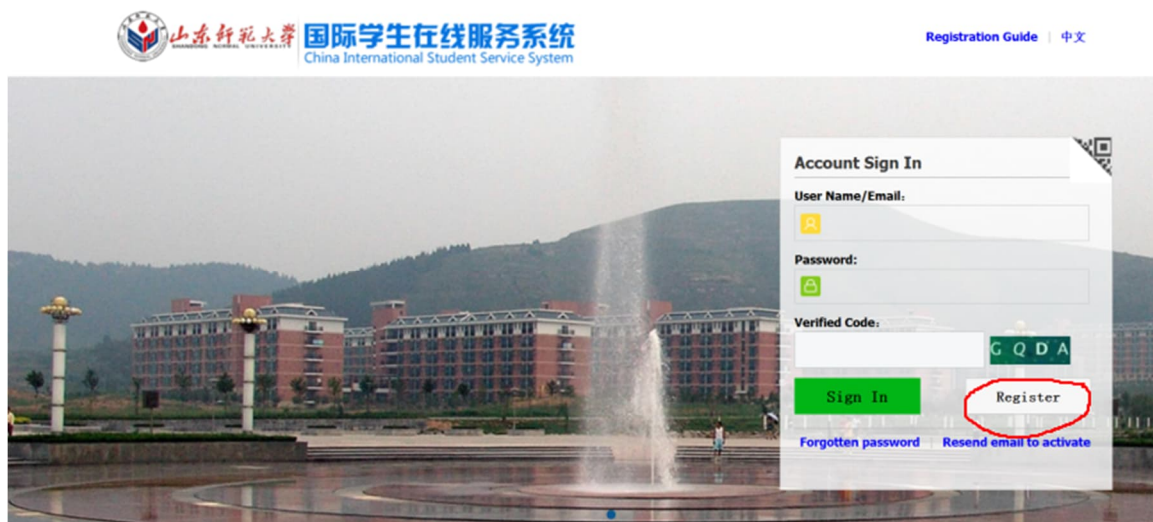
山东师范大学 SHANDONG NORMAL UNIVERSITY 国际学生在线服务系统 China International Student Service System

Registration Guide | 中文

Account Sign In

User Name/Email:

Password:

Verified Code:

GQDA

Sign In

Register

Forgotten password | Resend email to activate